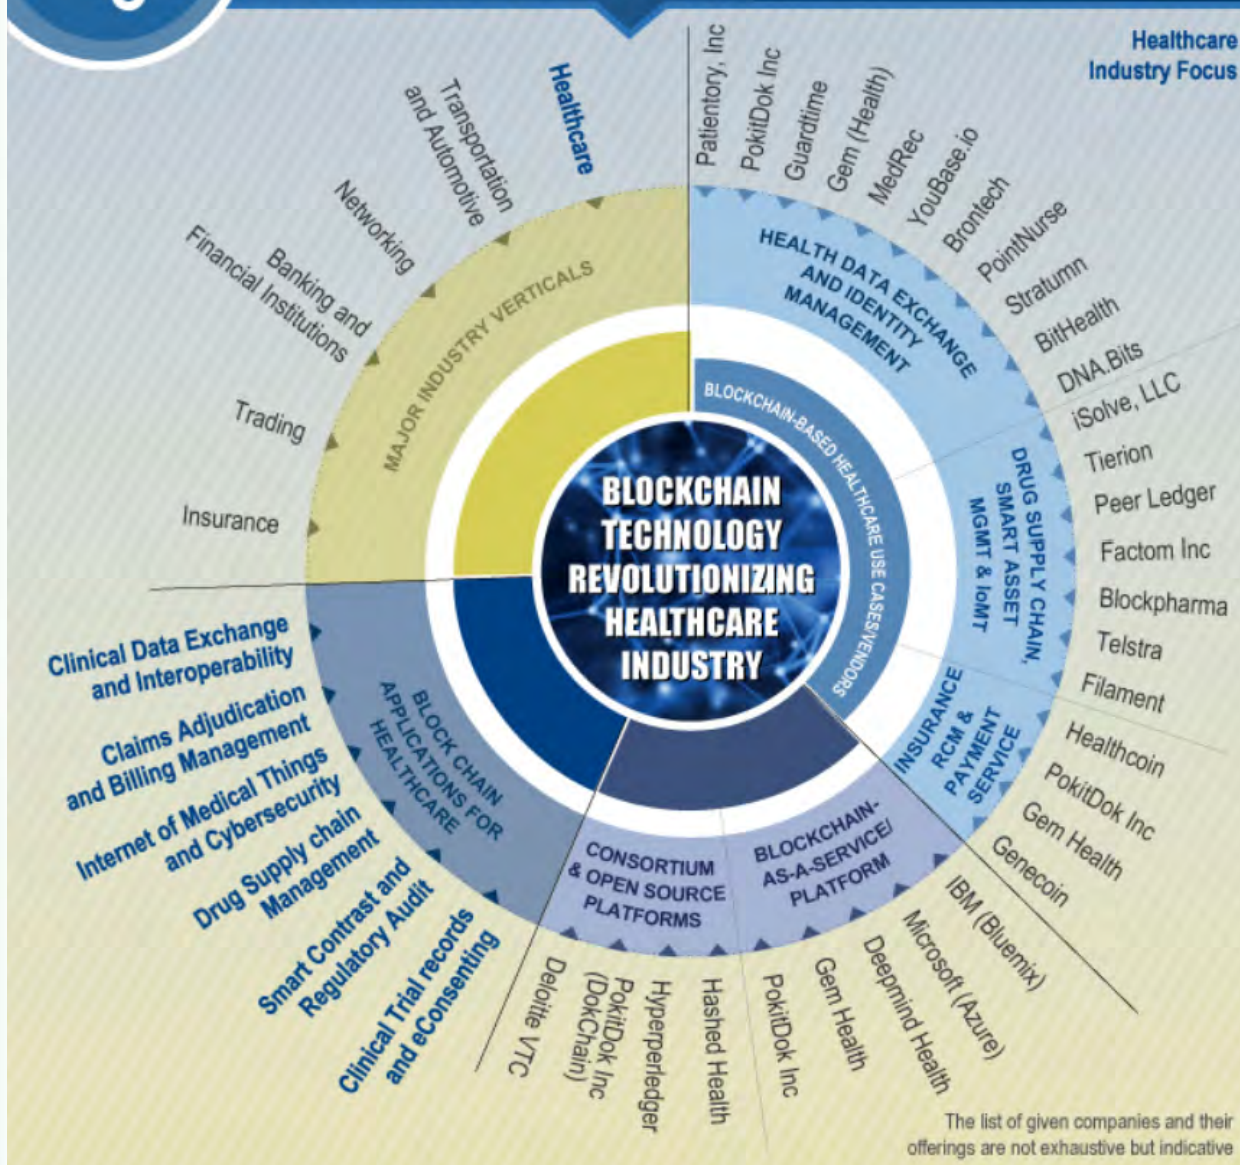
Healthcare Industry Focus

Healthcare
Transportation and Automotive
Networking
Banking and Financial Institutions
Trading
Insurance

MAJOR INDUSTRY VERTICALS

Patientory, Inc
PokitDok Inc
Guardtime
Gem (Health)
MedRec
YouBase.io
Brontech
PointNurse
Stratumn
BitHealth
DNA.Bits

HEALTH DATA EXCHANGE AND IDENTITY MANAGEMENT

iSolve, LLC
Tierion
Peer Ledger
Factom Inc
Blockpharma
Telstra
Filament

DRUG SUPPLY CHAIN, SMART ASSET MGMT & IoMT

Healthcoin
PokitDok Inc
Gem Health
Genecoin

INSURANCE RCM & PAYMENT SERVICE

BLOCKCHAIN-BASED HEALTHCARE USE CASES/VENDORS

BLOCKCHAIN TECHNOLOGY REVOLUTIONIZING HEALTHCARE INDUSTRY

IBM (Bluemix)
Microsoft (Azure)
Deepmind Health
Gem Health
PokitDok Inc

BLOCKCHAIN-AS-A-SERVICE/ PLATFORM

Hashed Health
Hyperledger
PokitDok Inc (DokChain)
Deloitte VTC

CONSORTIUM & OPEN SOURCE PLATFORMS

BLOCK CHAIN APPLICATIONS FOR HEALTHCARE

Clinical Data Exchange and Interoperability
Claims Adjudication and Billing Management
Internet of Medical Things and Cybersecurity
Drug Supply chain Management
Smart Contrast and Regulatory Audit
Clinical Trial records and eConsenting

The list of given companies and their offerings are not exhaustive but indicative